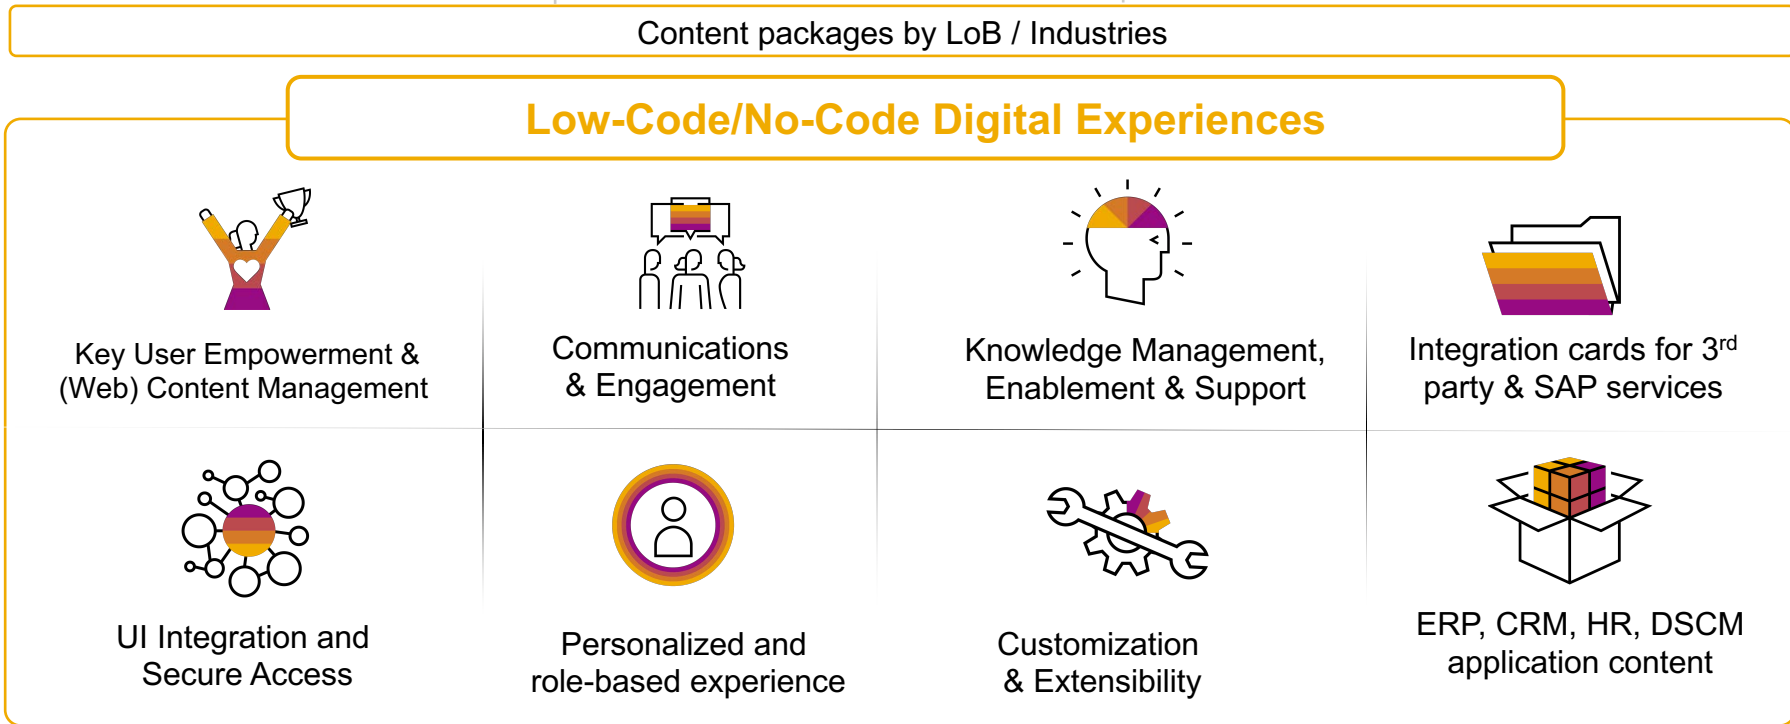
Content packages by LoB / Industries

Low-Code/No-Code Digital Experiences

Key User Empowerment & (Web) Content Management

Communications & Engagement

Knowledge Management, Enablement & Support

Integration cards for 3$^{rd}$ party & SAP services

UI Integration and Secure Access

Personalized and role-based experience

Customization & Extensibility

ERP, CRM, HR, DSCM application content